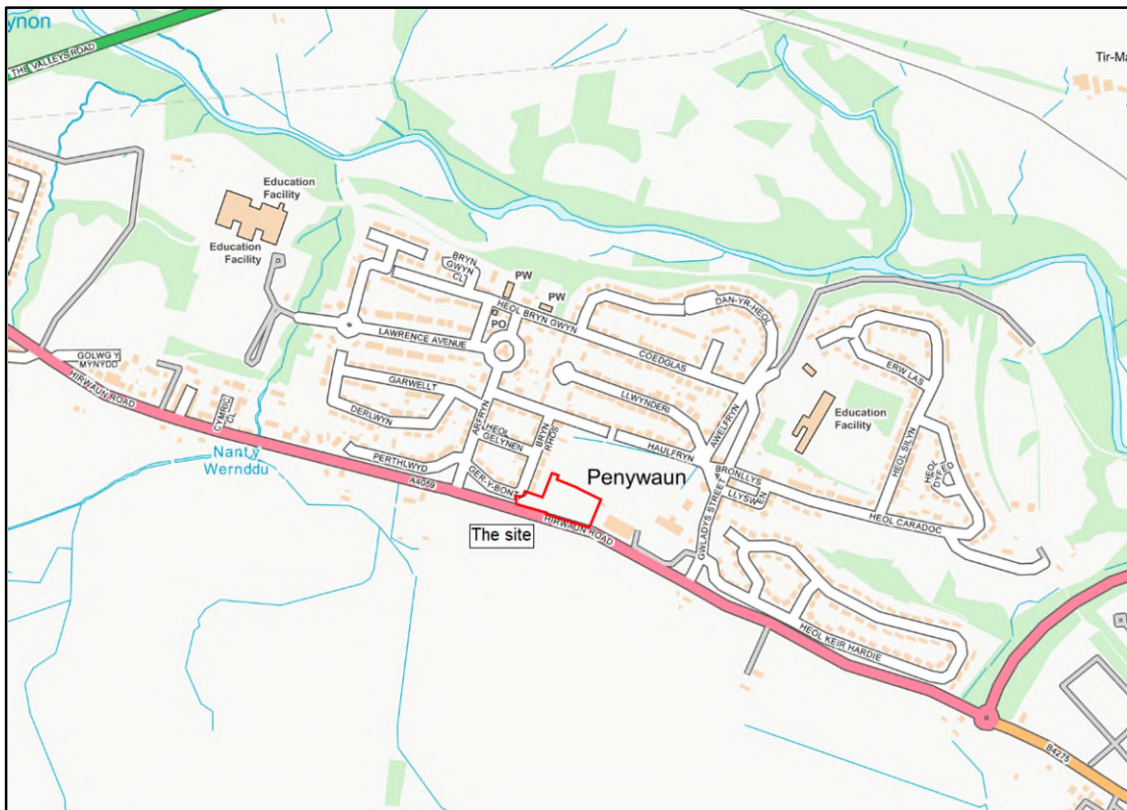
ynon
THE VALLEYS ROAD
Tir-Ma
Education Facility
Education Facility
BRYN GWYN CL
PW
PW
HEOL BRYN GWYN
PO
DAN-YR-HEOL
LAWRENCE AVENUE
COEDGLAS
GOLWG Y MYNYDD
GARWELLT
LLWYNDERI
ERW LAS
HIRWAUN ROAD
CYMRIC CL
DERLWYN
ARFRYN
HEOL GELYNEN
BRYN RHOS
AWELFRYN
Education Facility
HAULFRYN
Nant y Wernddu
PERTHLWYD
GER-Y-BONT
Penywaun
BRONLLYS
HEOL SILYN
HEOL DYFED
A4059
LLYSWEN
HIRWAUN ROAD
GWLADYS STREET
HEOL CARADOC
The site
HEOL KEIR HARDIE
B4276